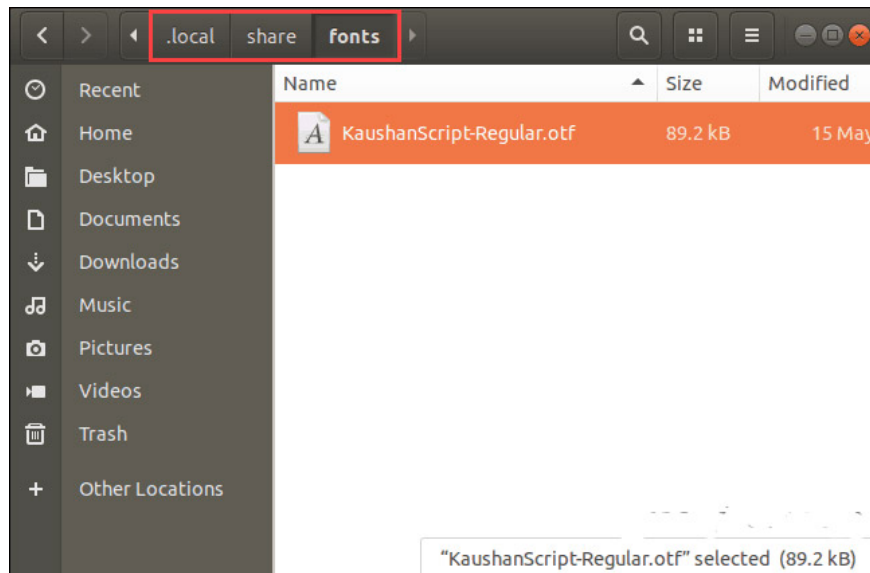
.local share fonts

Recent
Home
Desktop
Documents
Downloads
Music
Pictures
Videos
Trash
Other Locations

| Name | Size | Modified |
|---|---|---|
| KaushanScript-Regular.otf | 89.2 kB | 15 May |

"KaushanScript-Regular.otf" selected (89.2 kB)